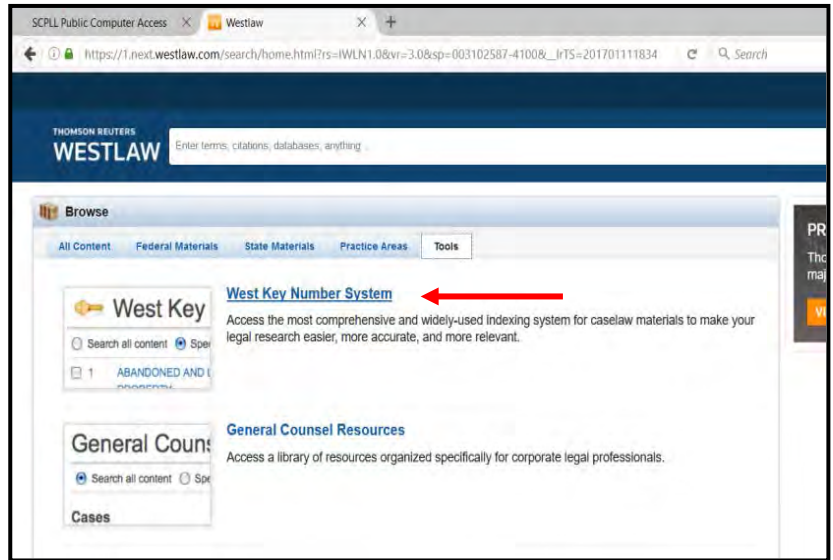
SCPLL Public Computer Access × Westlaw × +

https://1.next.westlaw.com/search/home.html?rs=IWLN1.0&vr=3.0&sp=003102587-4100&_lrTS=201701111834

Search

THOMSON REUTERS
WESTLAW

Enter terms, citations, databases, anything ...

Browse

All Content | Federal Materials | State Materials | Practice Areas | Tools

West Key

Search all content Spe

1 ABANDONED AND

West Key Number System

Access the most comprehensive and widely-used indexing system for caselaw materials to make your legal research easier, more accurate, and more relevant.

General Couns

Search all content Spe

Cases

General Counsel Resources

Access a library of resources organized specifically for corporate legal professionals.

PR
Tho
maj
V